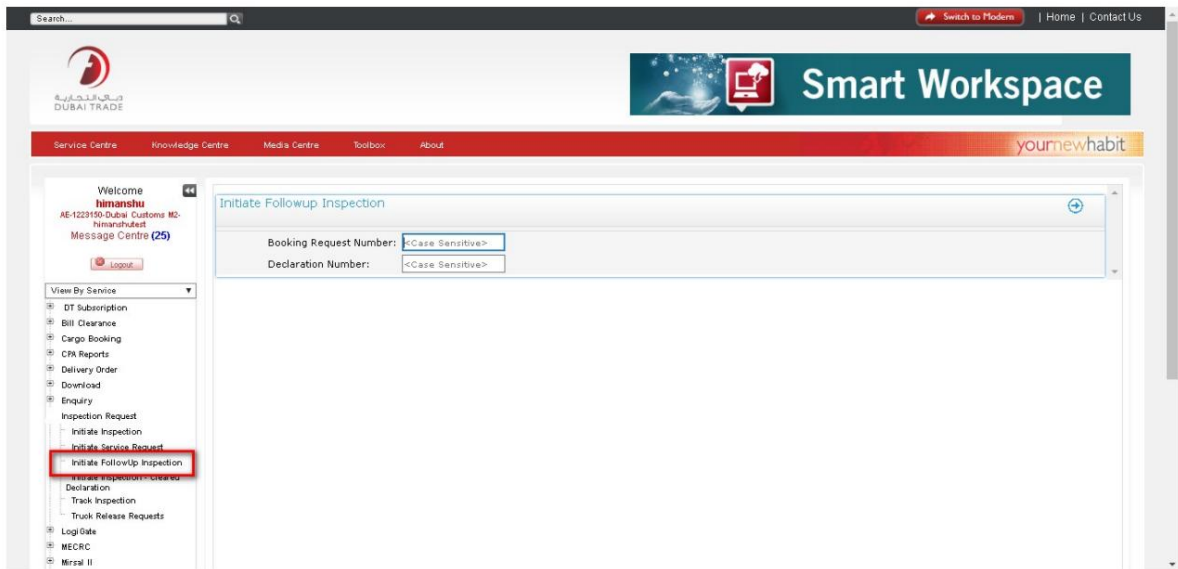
Search...

Switch to Modern | Home | Contact Us

دبي التجارية
DUBAI TRADE

Smart Workspace

Service Centre Knowledge Centre Media Centre Toolbox About

yournewhabit

Welcome
himanshu
AE-1223150-Dubai Customs M2-himanshutest
Message Centre (25)

Logout

View By Service

DT Subscription
Bill Clearance
Cargo Booking
CPA Reports
Delivery Order
Download
Enquiry
Inspection Request
Initiate Inspection
Initiate Service Request
Initiate FollowUp Inspection
Initiate Inspection - Cleared Declaration
Track Inspection
Truck Release Requests
Logi Gate
MECRC
Mirsal II

Initiate Followup Inspection

Booking Request Number: <Case Sensitive>
Declaration Number: <Case Sensitive>